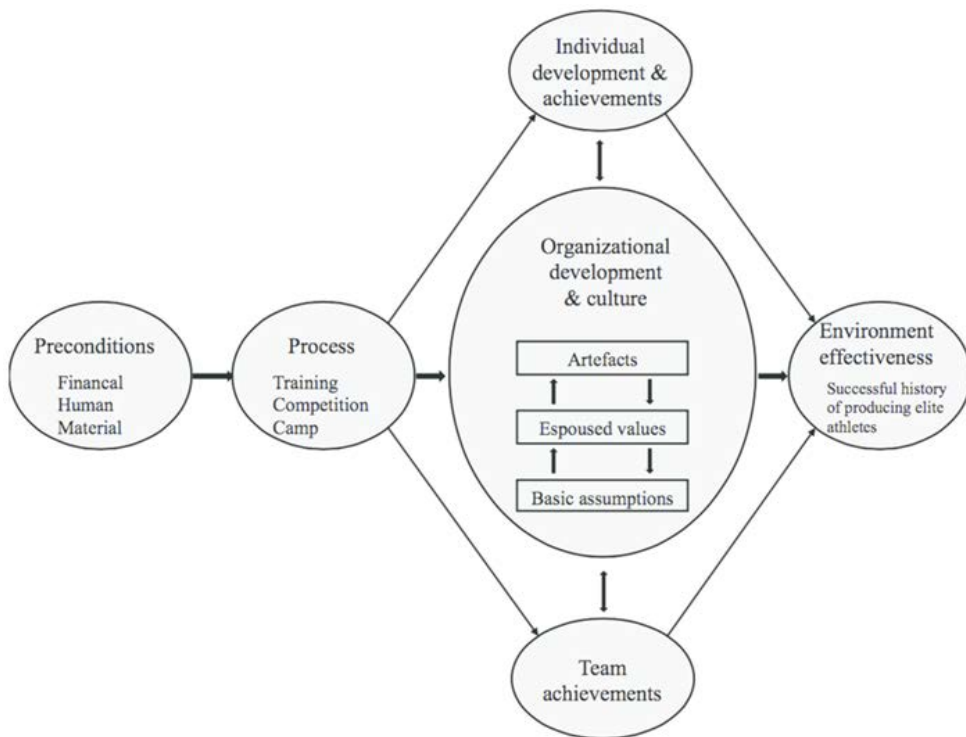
Individual development & achievements

Preconditions

Financal
Human
Material

Process

Training
Competition
Camp

Organizational development & culture

Artefacts

Espoused values

Basic assumptions

Environment effectiveness

Successful history of producing elite athletes

Team achievements